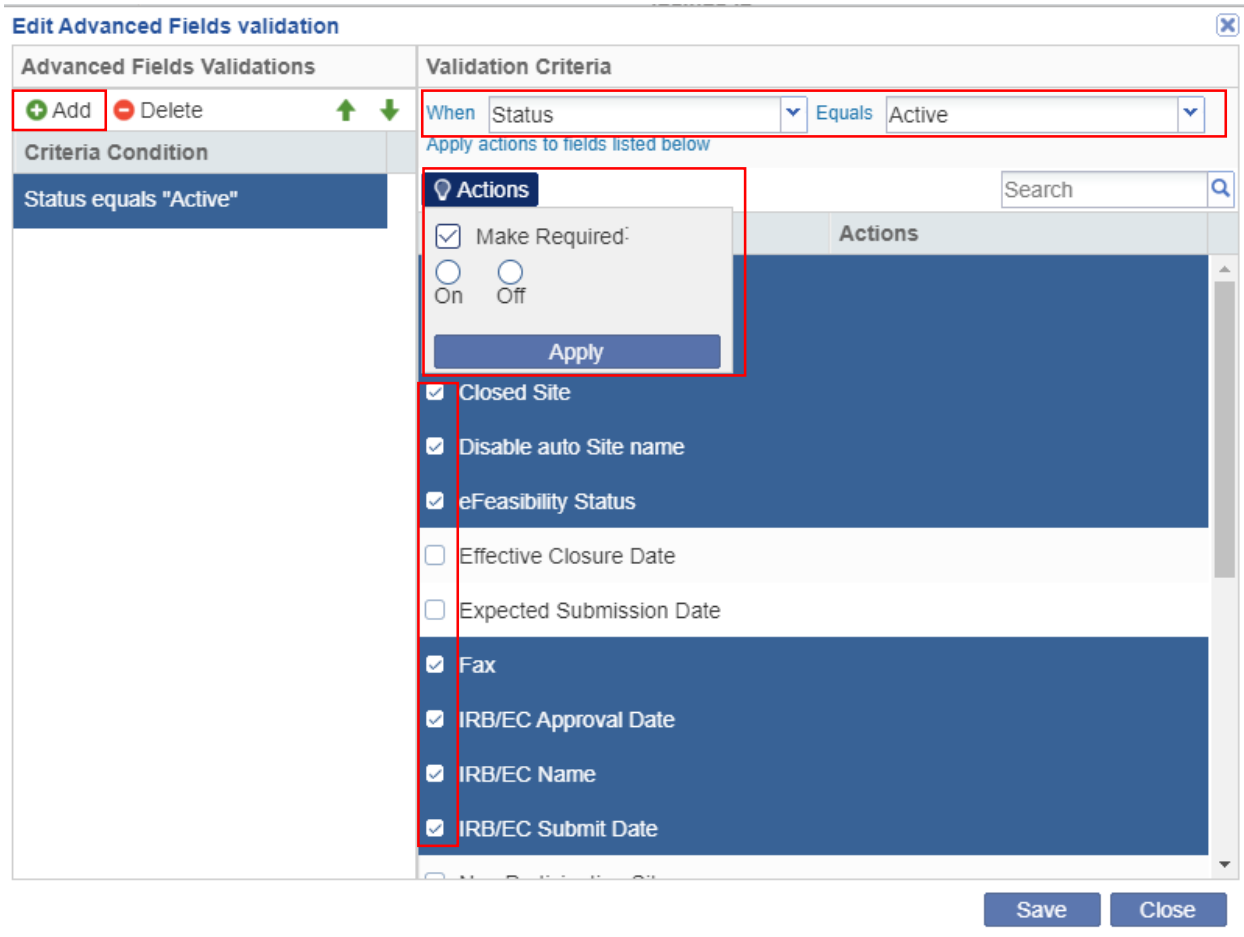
Edit Advanced Fields validation

Advanced Fields Validations

Add Delete

Criteria Condition

Status equals "Active"

Validation Criteria

When Status Equals Active

Apply actions to fields listed below

Actions

Search

Make Required

On Off

Apply

Actions

Closed Site

Disable auto Site name

eFeasibility Status

Effective Closure Date

Expected Submission Date

Fax

IRB/EC Approval Date

IRB/EC Name

IRB/EC Submit Date

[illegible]

Save Close